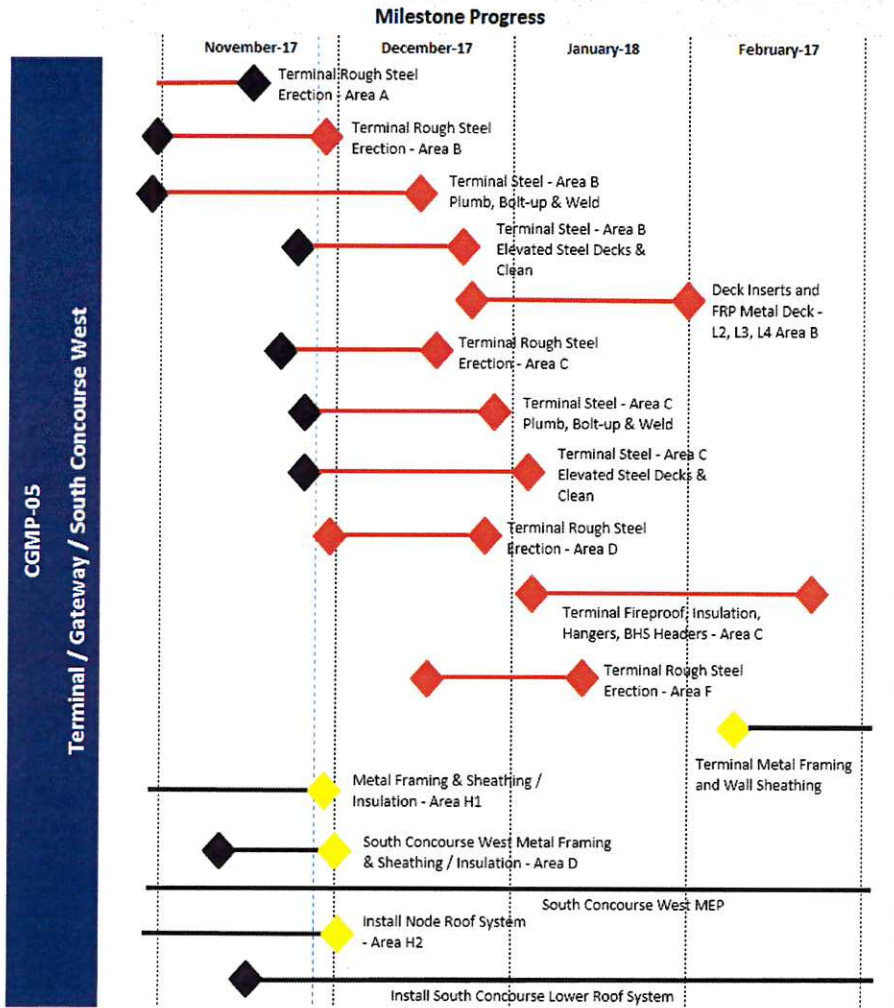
Milestone Progress

November-17
December-17
January-18
February-17

CGMP-05
Terminal / Gateway / South Concourse West

Terminal Rough Steel Erection - Area A

Terminal Rough Steel Erection - Area B

Terminal Steel - Area B Plumb, Bolt-up & Weld

Terminal Steel - Area B Elevated Steel Decks & Clean

Deck Inserts and FRP Metal Deck - L2, L3, L4 Area B

Terminal Rough Steel Erection - Area C

Terminal Steel - Area C Plumb, Bolt-up & Weld

Terminal Steel - Area C Elevated Steel Decks & Clean

Terminal Rough Steel Erection - Area D

Terminal Fireproof, Insulation, Hangers, BHS Headers - Area C

Terminal Rough Steel Erection - Area F

Terminal Metal Framing and Wall Sheathing

Metal Framing & Sheathing / Insulation - Area H1

South Concourse West Metal Framing & Sheathing / Insulation - Area D

South Concourse West MEP

Install Node Roof System - Area H2

Install South Concourse Lower Roof System